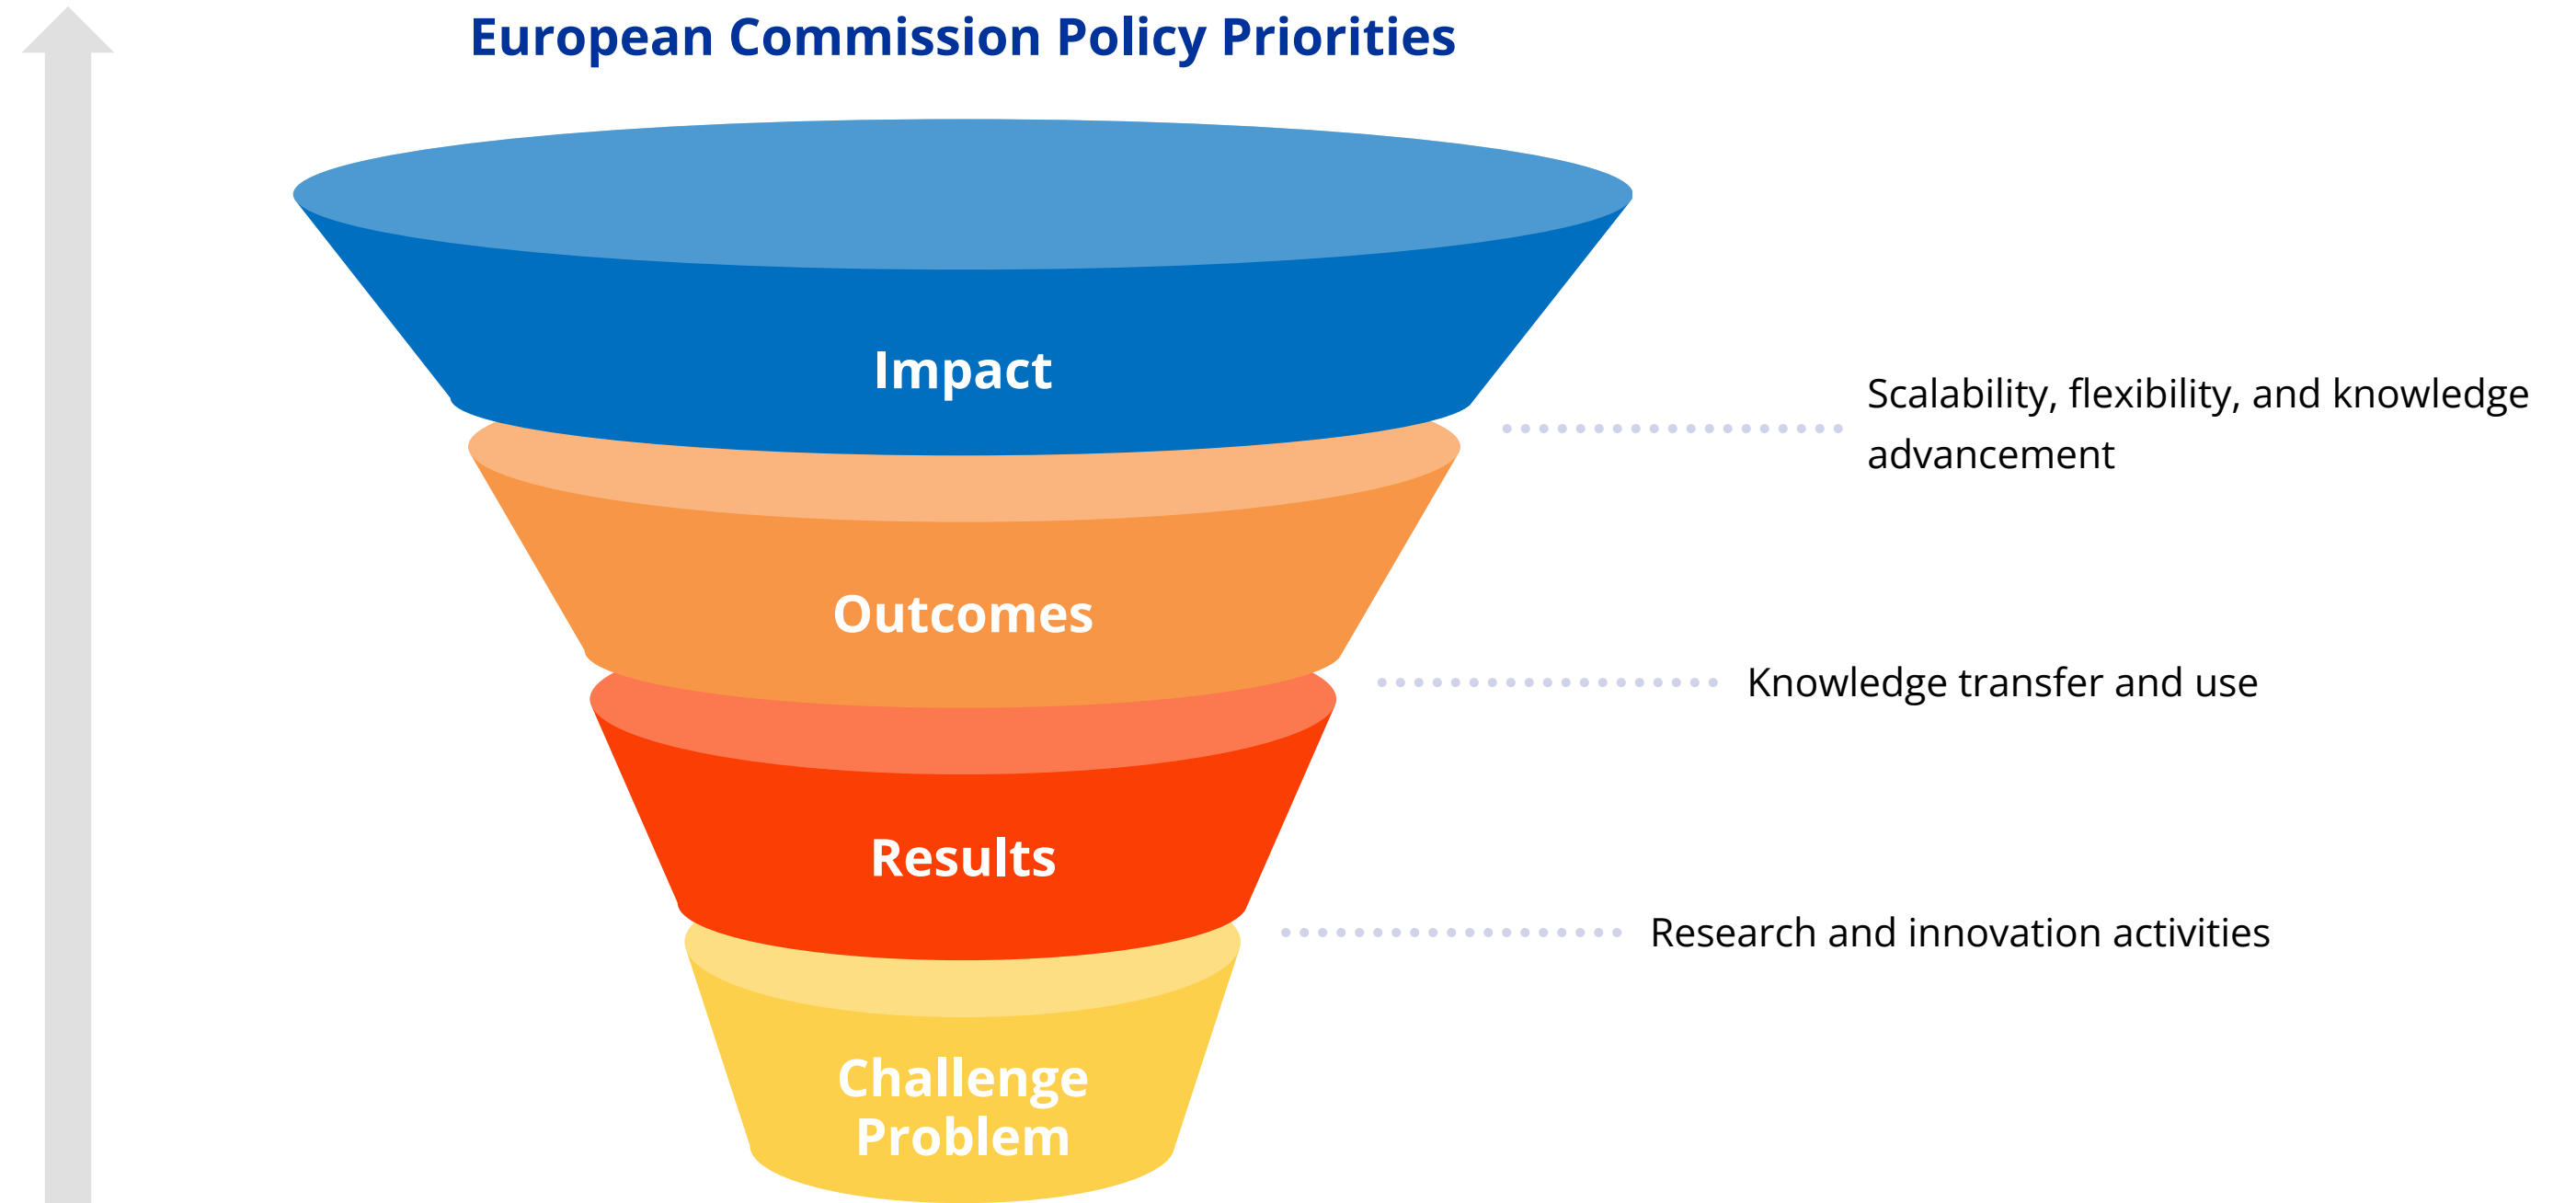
European Commission Policy Priorities

Impact

Scalability, flexibility, and knowledge advancement

Outcomes

Knowledge transfer and use

Results

Research and innovation activities

Challenge Problem